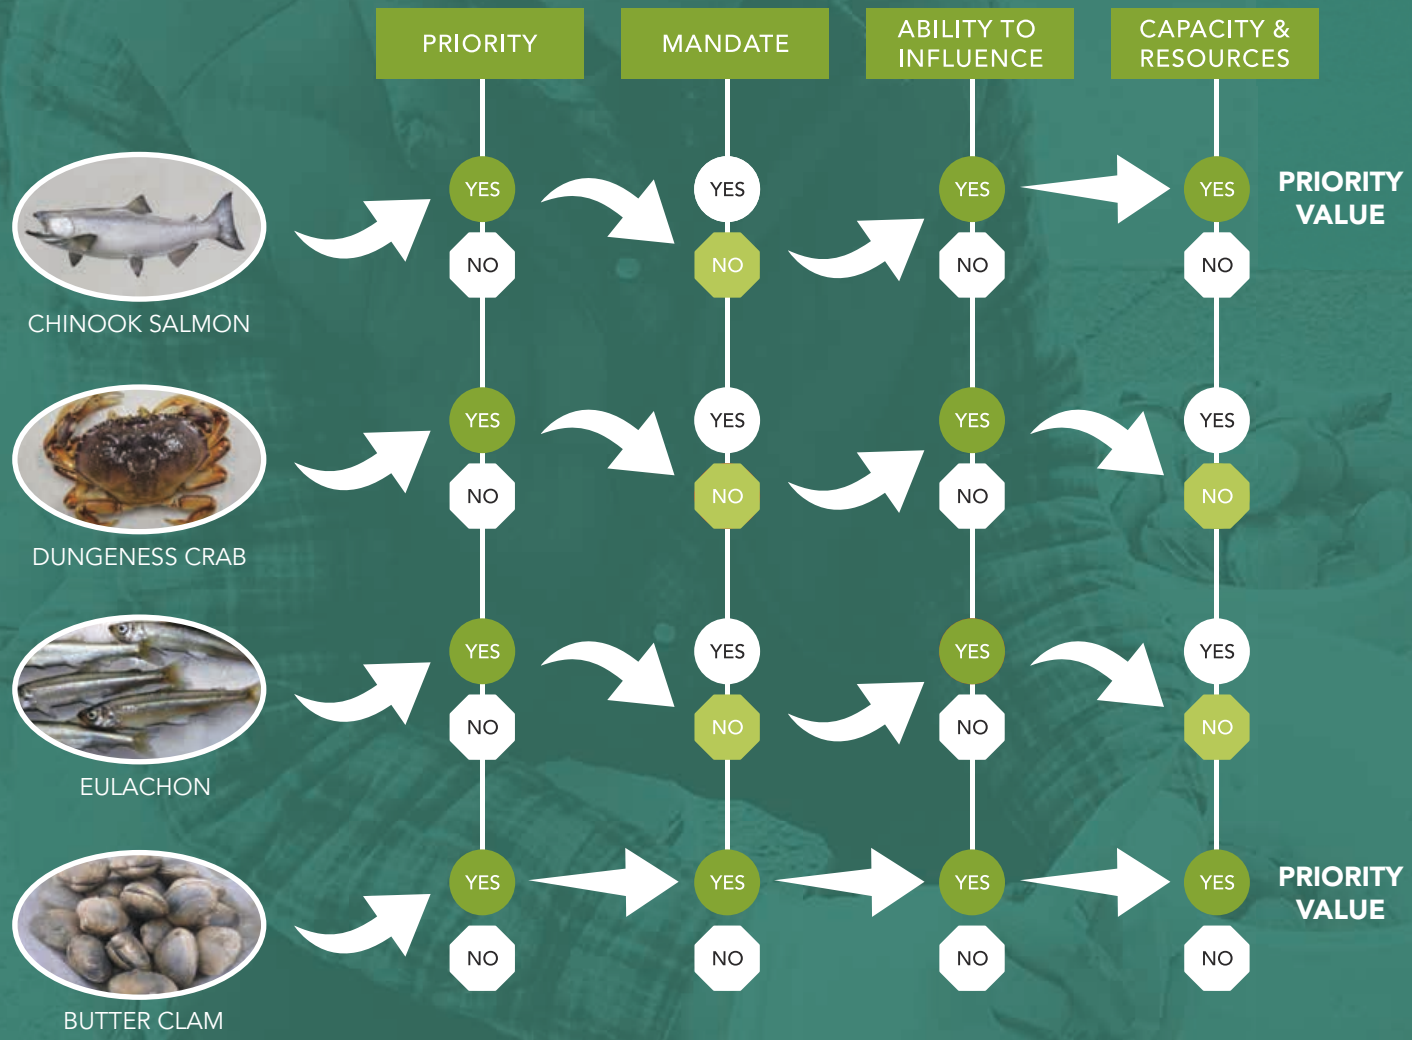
PRIORITY

MANDATE

ABILITY TO INFLUENCE

CAPACITY & RESOURCES

CHINOOK SALMON

YES
NO

YES
NO

YES
NO

YES
NO

PRIORITY VALUE

DUNGENESS CRAB

YES
NO

YES
NO

YES
NO

YES
NO

EULACHON

YES
NO

YES
NO

YES
NO

YES
NO

BUTTER CLAM

YES
NO

YES
NO

YES
NO

YES
NO

PRIORITY VALUE